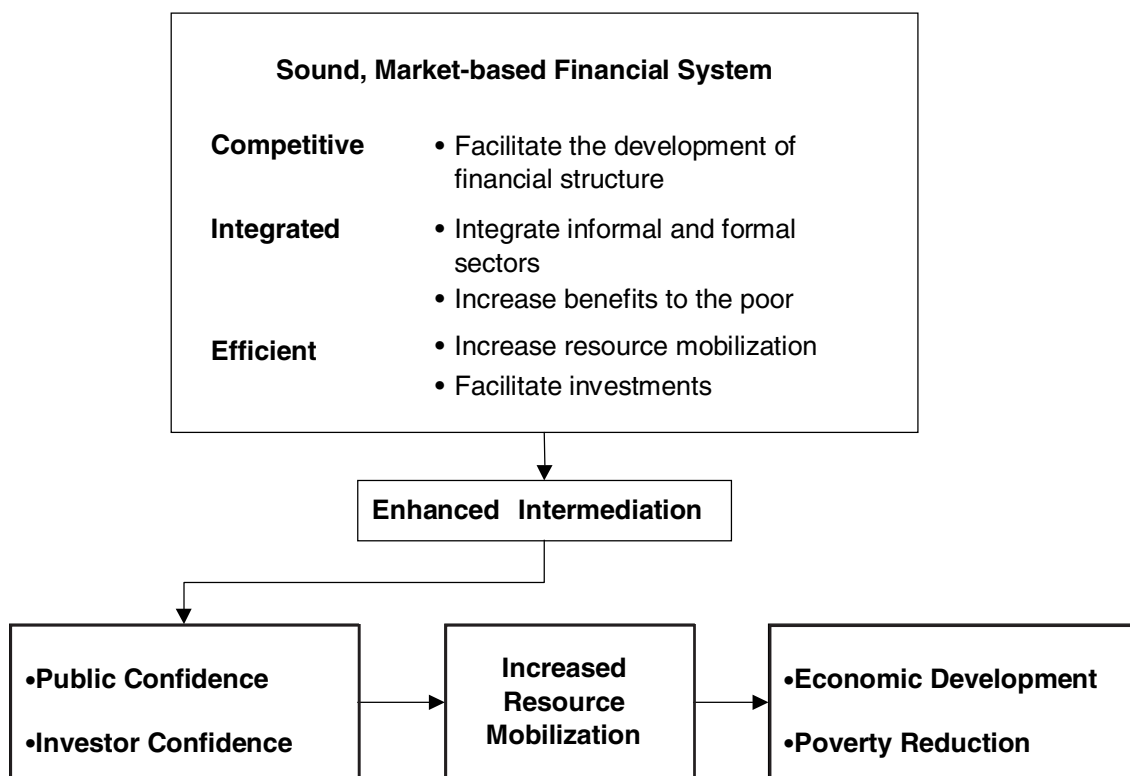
Sound, Market-based Financial System

Competitive
• Facilitate the development of financial structure

Integrated
• Integrate informal and formal sectors
• Increase benefits to the poor

Efficient
• Increase resource mobilization
• Facilitate investments

Enhanced Intermediation

•Public Confidence
•Investor Confidence

Increased Resource Mobilization

•Economic Development
•Poverty Reduction